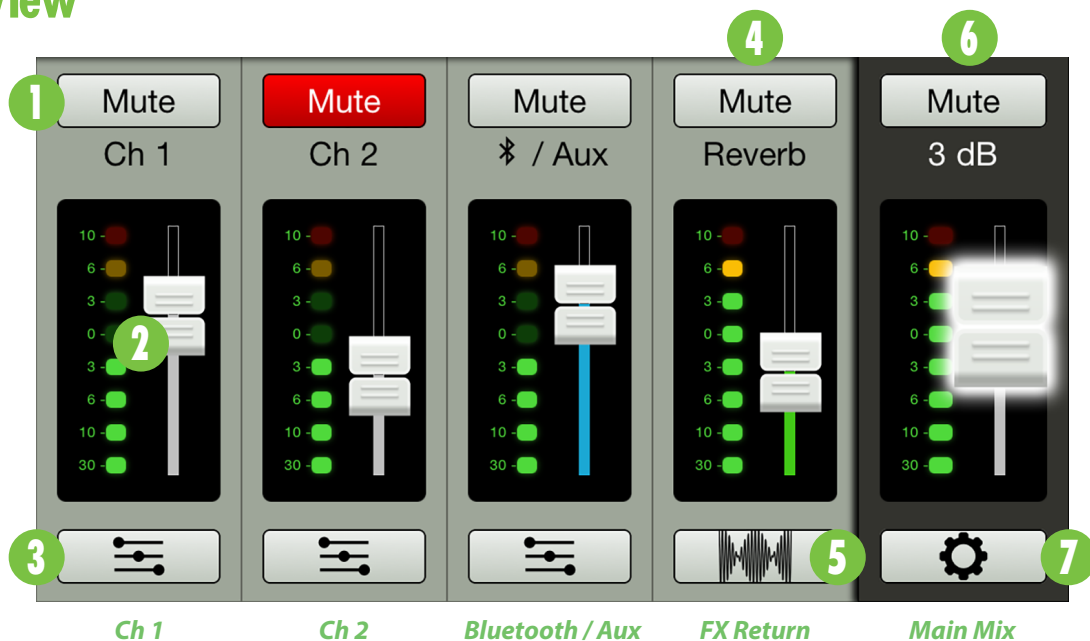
view

1
Mute
Ch 1
10 -
6 -
3 -
0 -
3 -
6 -
10 -
30 -
2
3

Mute
Ch 2
10 -
6 -
3 -
0 -
3 -
6 -
10 -
30 -

Mute
/ Aux
10 -
6 -
3 -
0 -
3 -
6 -
10 -
30 -

4
Mute
Reverb
10 -
6 -
3 -
0 -
3 -
6 -
10 -
30 -
5

6
Mute
3 dB
10 -
6 -
3 -
0 -
3 -
6 -
10 -
30 -
7

Ch 1
Ch 2
Bluetooth / Aux
FX Return
Main Mix